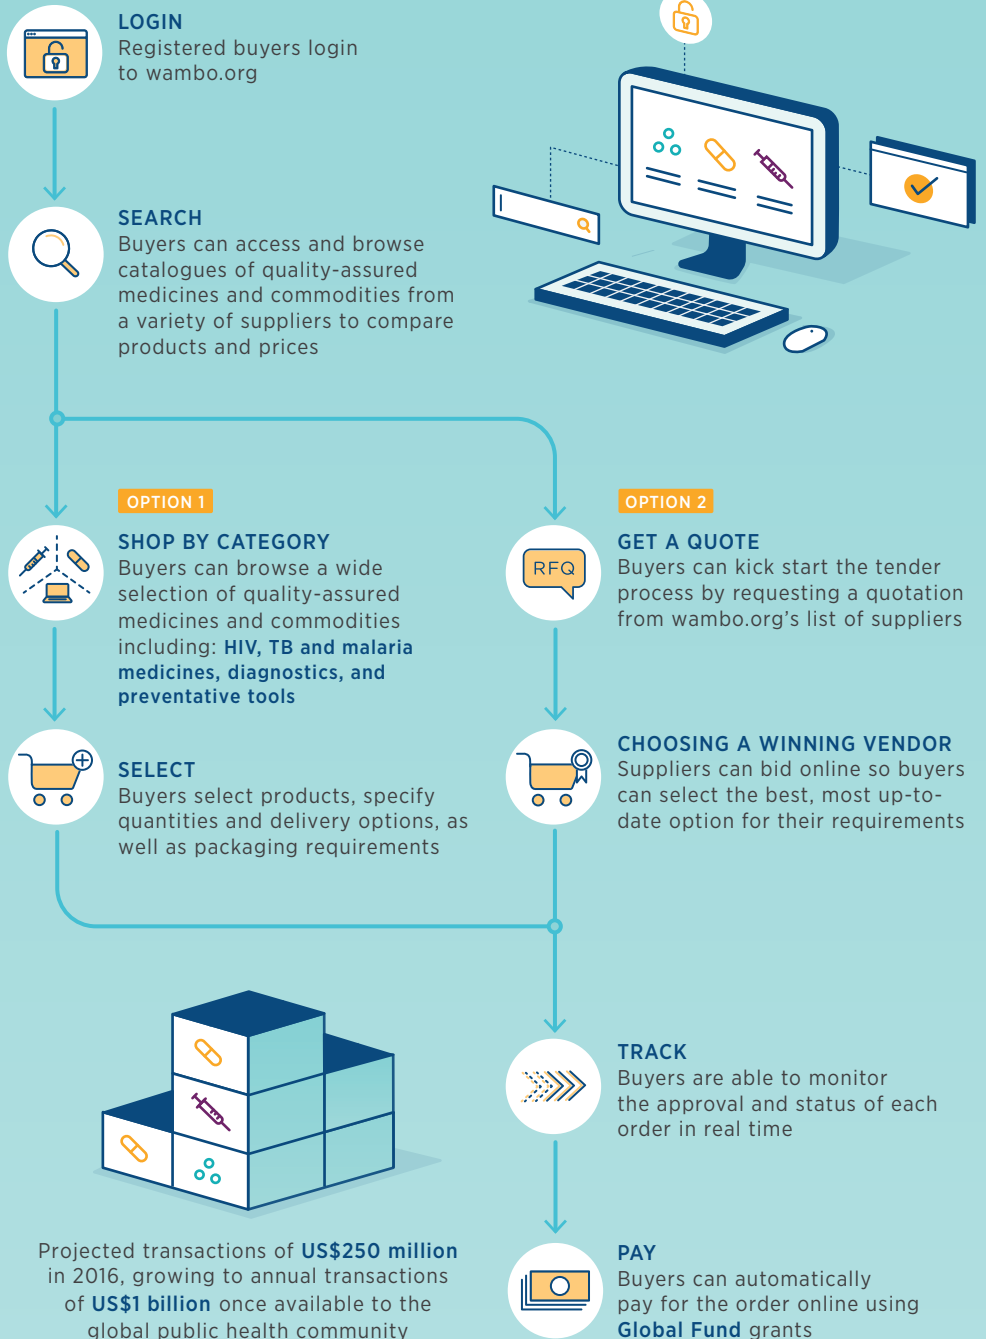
LOGIN
Registered buyers login to wambo.org

SEARCH
Buyers can access and browse catalogues of quality-assured medicines and commodities from a variety of suppliers to compare products and prices

OPTION 1

SHOP BY CATEGORY
Buyers can browse a wide selection of quality-assured medicines and commodities including: HIV, TB and malaria medicines, diagnostics, and preventative tools

SELECT
Buyers select products, specify quantities and delivery options, as well as packaging requirements

OPTION 2

RFQ

GET A QUOTE
Buyers can kick start the tender process by requesting a quotation from wambo.org's list of suppliers

CHOOSING A WINNING VENDOR
Suppliers can bid online so buyers can select the best, most up-to-date option for their requirements

TRACK
Buyers are able to monitor the approval and status of each order in real time

PAY
Buyers can automatically pay for the order online using Global Fund grants

Projected transactions of US$250 million in 2016, growing to annual transactions of US$1 billion once available to the global public health community